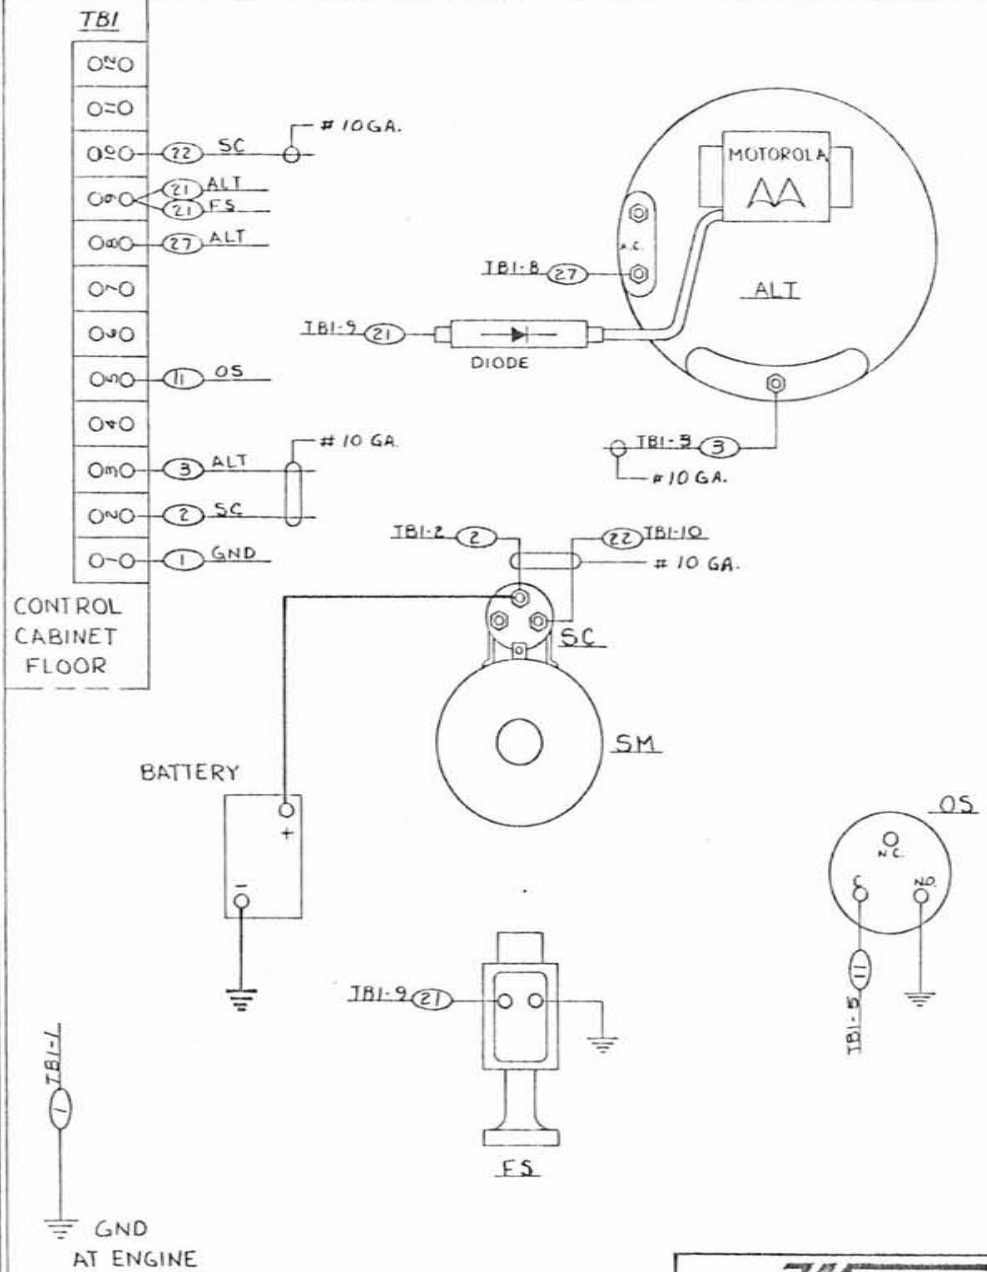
TBI

22 SC
# 10GA.
21 ALT
21 FS
27 ALT
11 OS
3 ALT
# 10 GA.
2 SC
1 GND

CONTROL CABINET FLOOR

MOTOROLA
A.C.
TBI-8 27
ALT
TBI-9 21
DIODE
TBI-3 3
# 10 GA.
TBI-2 2
22 TBI-10
# 10 GA.
SC
SM
BATTERY
+
−
OS
N.C.
C
N.O.
11
TBI-5
TBI-9 21
FS
TBI-1
1
GND
AT ENGINE